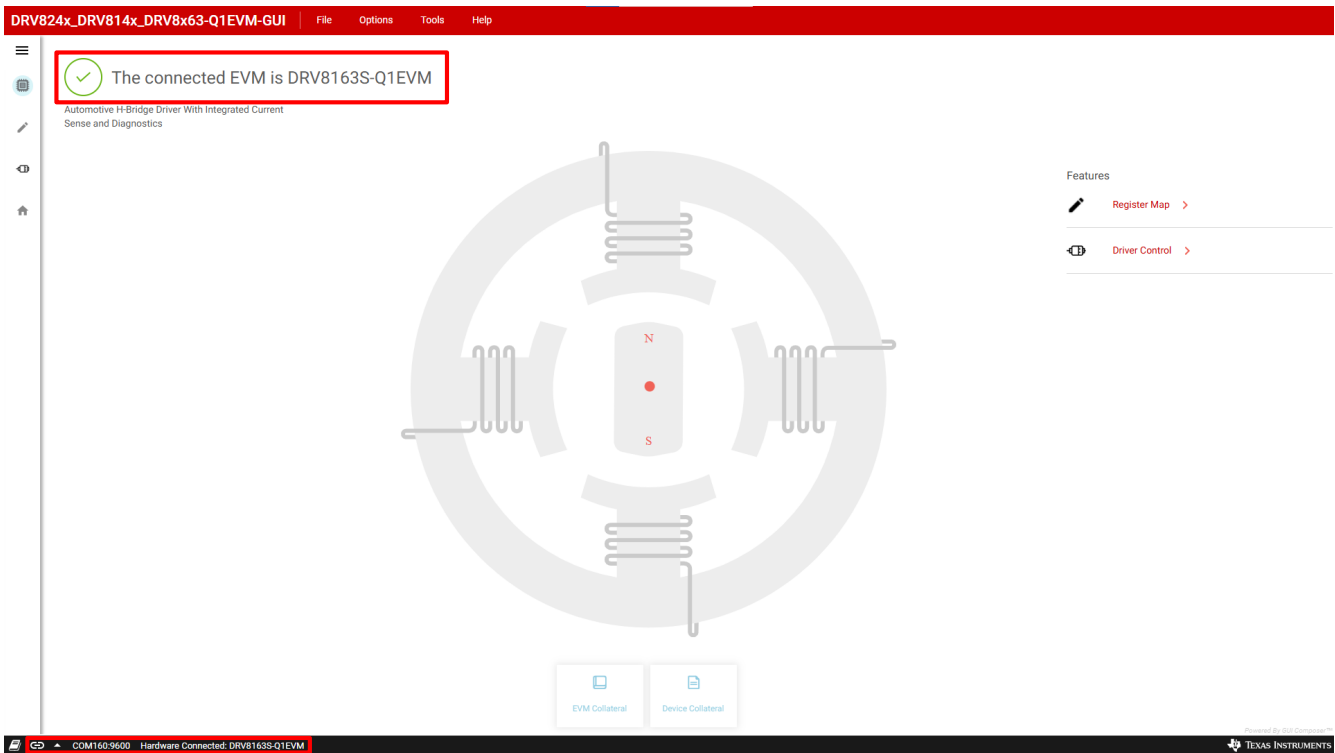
DRV824x_DRV814x_DRV8x63-Q1EVM-GUI File Options Tools Help

The connected EVM is DRV8163S-Q1EVM

Automotive H-Bridge Driver With Integrated Current Sense and Diagnostics

N

S

Features

Register Map >

Driver Control >

EVM Collateral

Device Collateral

Powered By GUI Composer™

COM160:9600 Hardware Connected: DRV8163S-Q1EVM

Texas Instruments